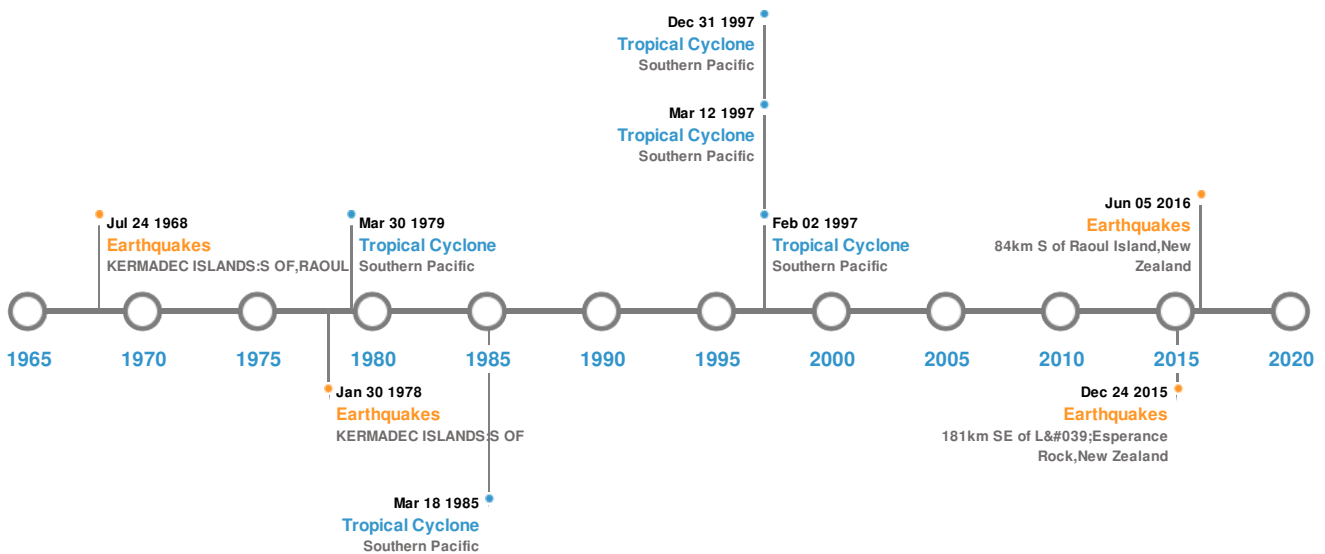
Dec 31 1997
Tropical Cyclone
Southern Pacific

Mar 12 1997
Tropical Cyclone
Southern Pacific

Jul 24 1968
Earthquakes
KERMADEC ISLANDS:S OF,RAOUL

Mar 30 1979
Tropical Cyclone
Southern Pacific

Feb 02 1997
Tropical Cyclone
Southern Pacific

Jun 05 2016
Earthquakes
84km S of Raoul Island,New Zealand

1965 1970 1975 1980 1985 1990 1995 2000 2005 2010 2015 2020

Jan 30 1978
Earthquakes
KERMADEC ISLANDS:S OF

Dec 24 2015
Earthquakes
181km SE of L&#039;Esperance Rock,New Zealand

Mar 18 1985
Tropical Cyclone
Southern Pacific